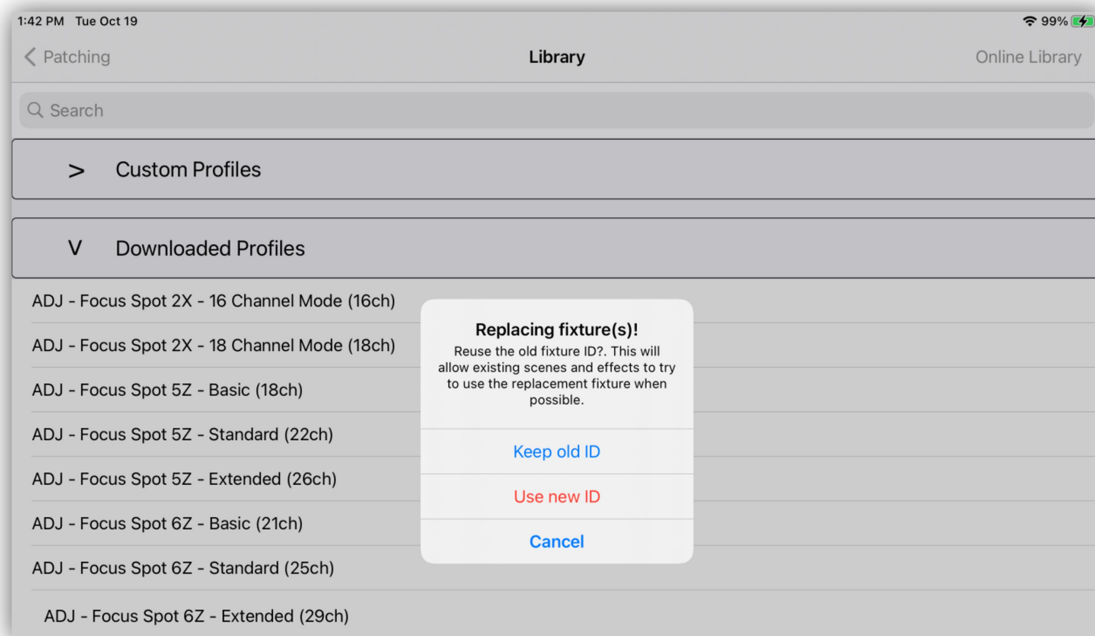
1:42 PM Tue Oct 19

99%

< Patching

Library

Online Library

Search

> Custom Profiles

V Downloaded Profiles

ADJ - Focus Spot 2X - 16 Channel Mode (16ch)

ADJ - Focus Spot 2X - 18 Channel Mode (18ch)

ADJ - Focus Spot 5Z - Basic (18ch)

ADJ - Focus Spot 5Z - Standard (22ch)

ADJ - Focus Spot 5Z - Extended (26ch)

ADJ - Focus Spot 6Z - Basic (21ch)

ADJ - Focus Spot 6Z - Standard (25ch)

ADJ - Focus Spot 6Z - Extended (29ch)

Replacing fixture(s)!

Reuse the old fixture ID?. This will allow existing scenes and effects to try to use the replacement fixture when possible.

Keep old ID

Use new ID

Cancel